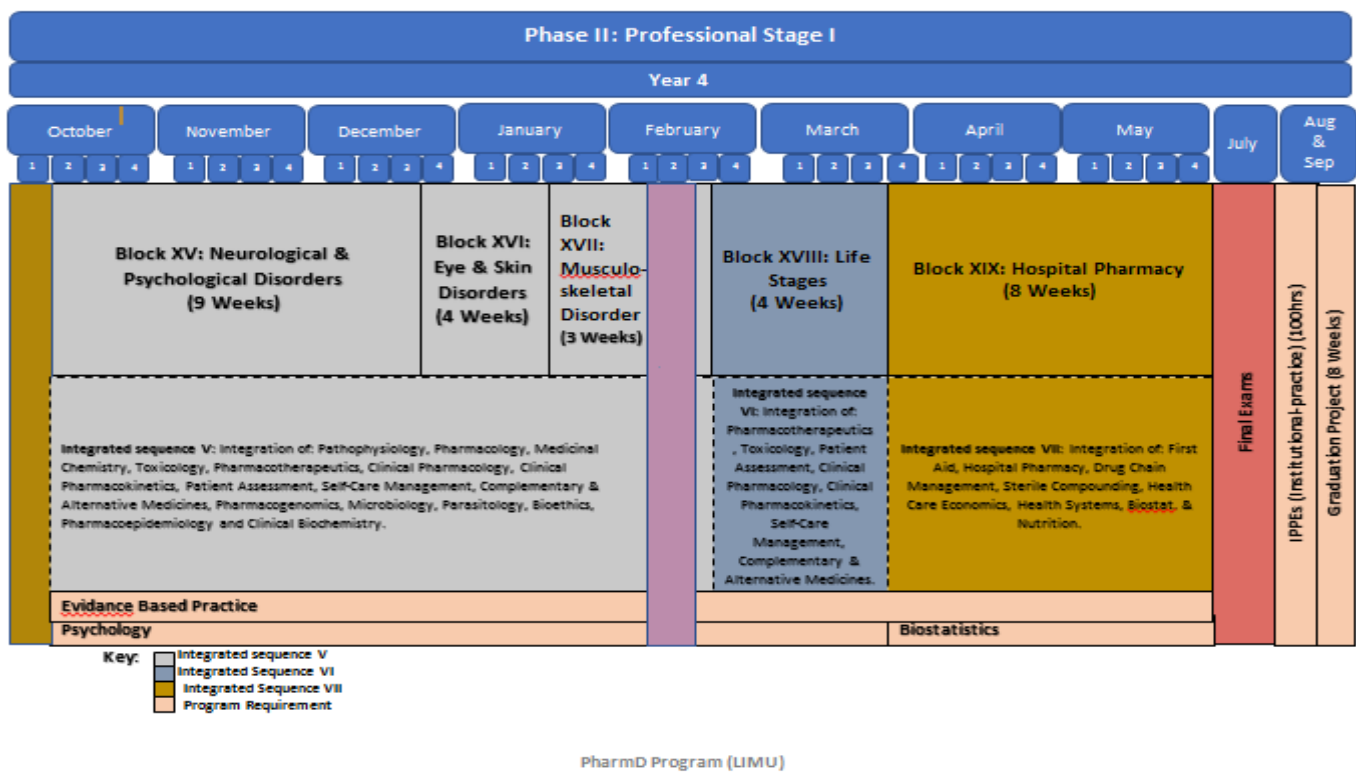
Phase II: Professional Stage I

Year 4

October
1 2 3 4

November
1 2 3 4

December
1 2 3 4

January
1 2 3 4

February
1 2 3 4

March
1 2 3 4

April
1 2 3 4

May
1 2 3 4

July

Aug & Sep

Block XV: Neurological & Psychological Disorders (9 Weeks)

Block XVI: Eye & Skin Disorders (4 Weeks)

Block XVII: Musculoskeletal Disorder (3 Weeks)

Block XVIII: Life Stages (4 Weeks)

Block XIX: Hospital Pharmacy (8 Weeks)

Integrated sequence V: Integration of: Pathophysiology, Pharmacology, Medicinal Chemistry, Toxicology, Pharmacotherapeutics, Clinical Pharmacology, Clinical Pharmacokinetics, Patient Assessment, Self-Care Management, Complementary & Alternative Medicines, Pharmacogenomics, Microbiology, Parasitology, Bioethics, Pharmacoepidemiology and Clinical Biochemistry.

Integrated sequence VI: Integration of: Pharmacotherapeutics, Toxicology, Patient Assessment, Clinical Pharmacology, Clinical Pharmacokinetics, Self-Care Management, Complementary & Alternative Medicines.

Integrated sequence VII: Integration of: First Aid, Hospital Pharmacy, Drug Chain Management, Sterile Compounding, Health Care Economics, Health Systems, Biostat, & Nutrition.

Final Exams

IPPEs (Institutional-practice) (100hrs)

Graduation Project (8 Weeks)

Evidance Based Practice

Psychology

Biostatistics

Key:
Integrated sequence V
Integrated Sequence VI
Integrated Sequence VII
Program Requirement

PharmD Program (LIMU)